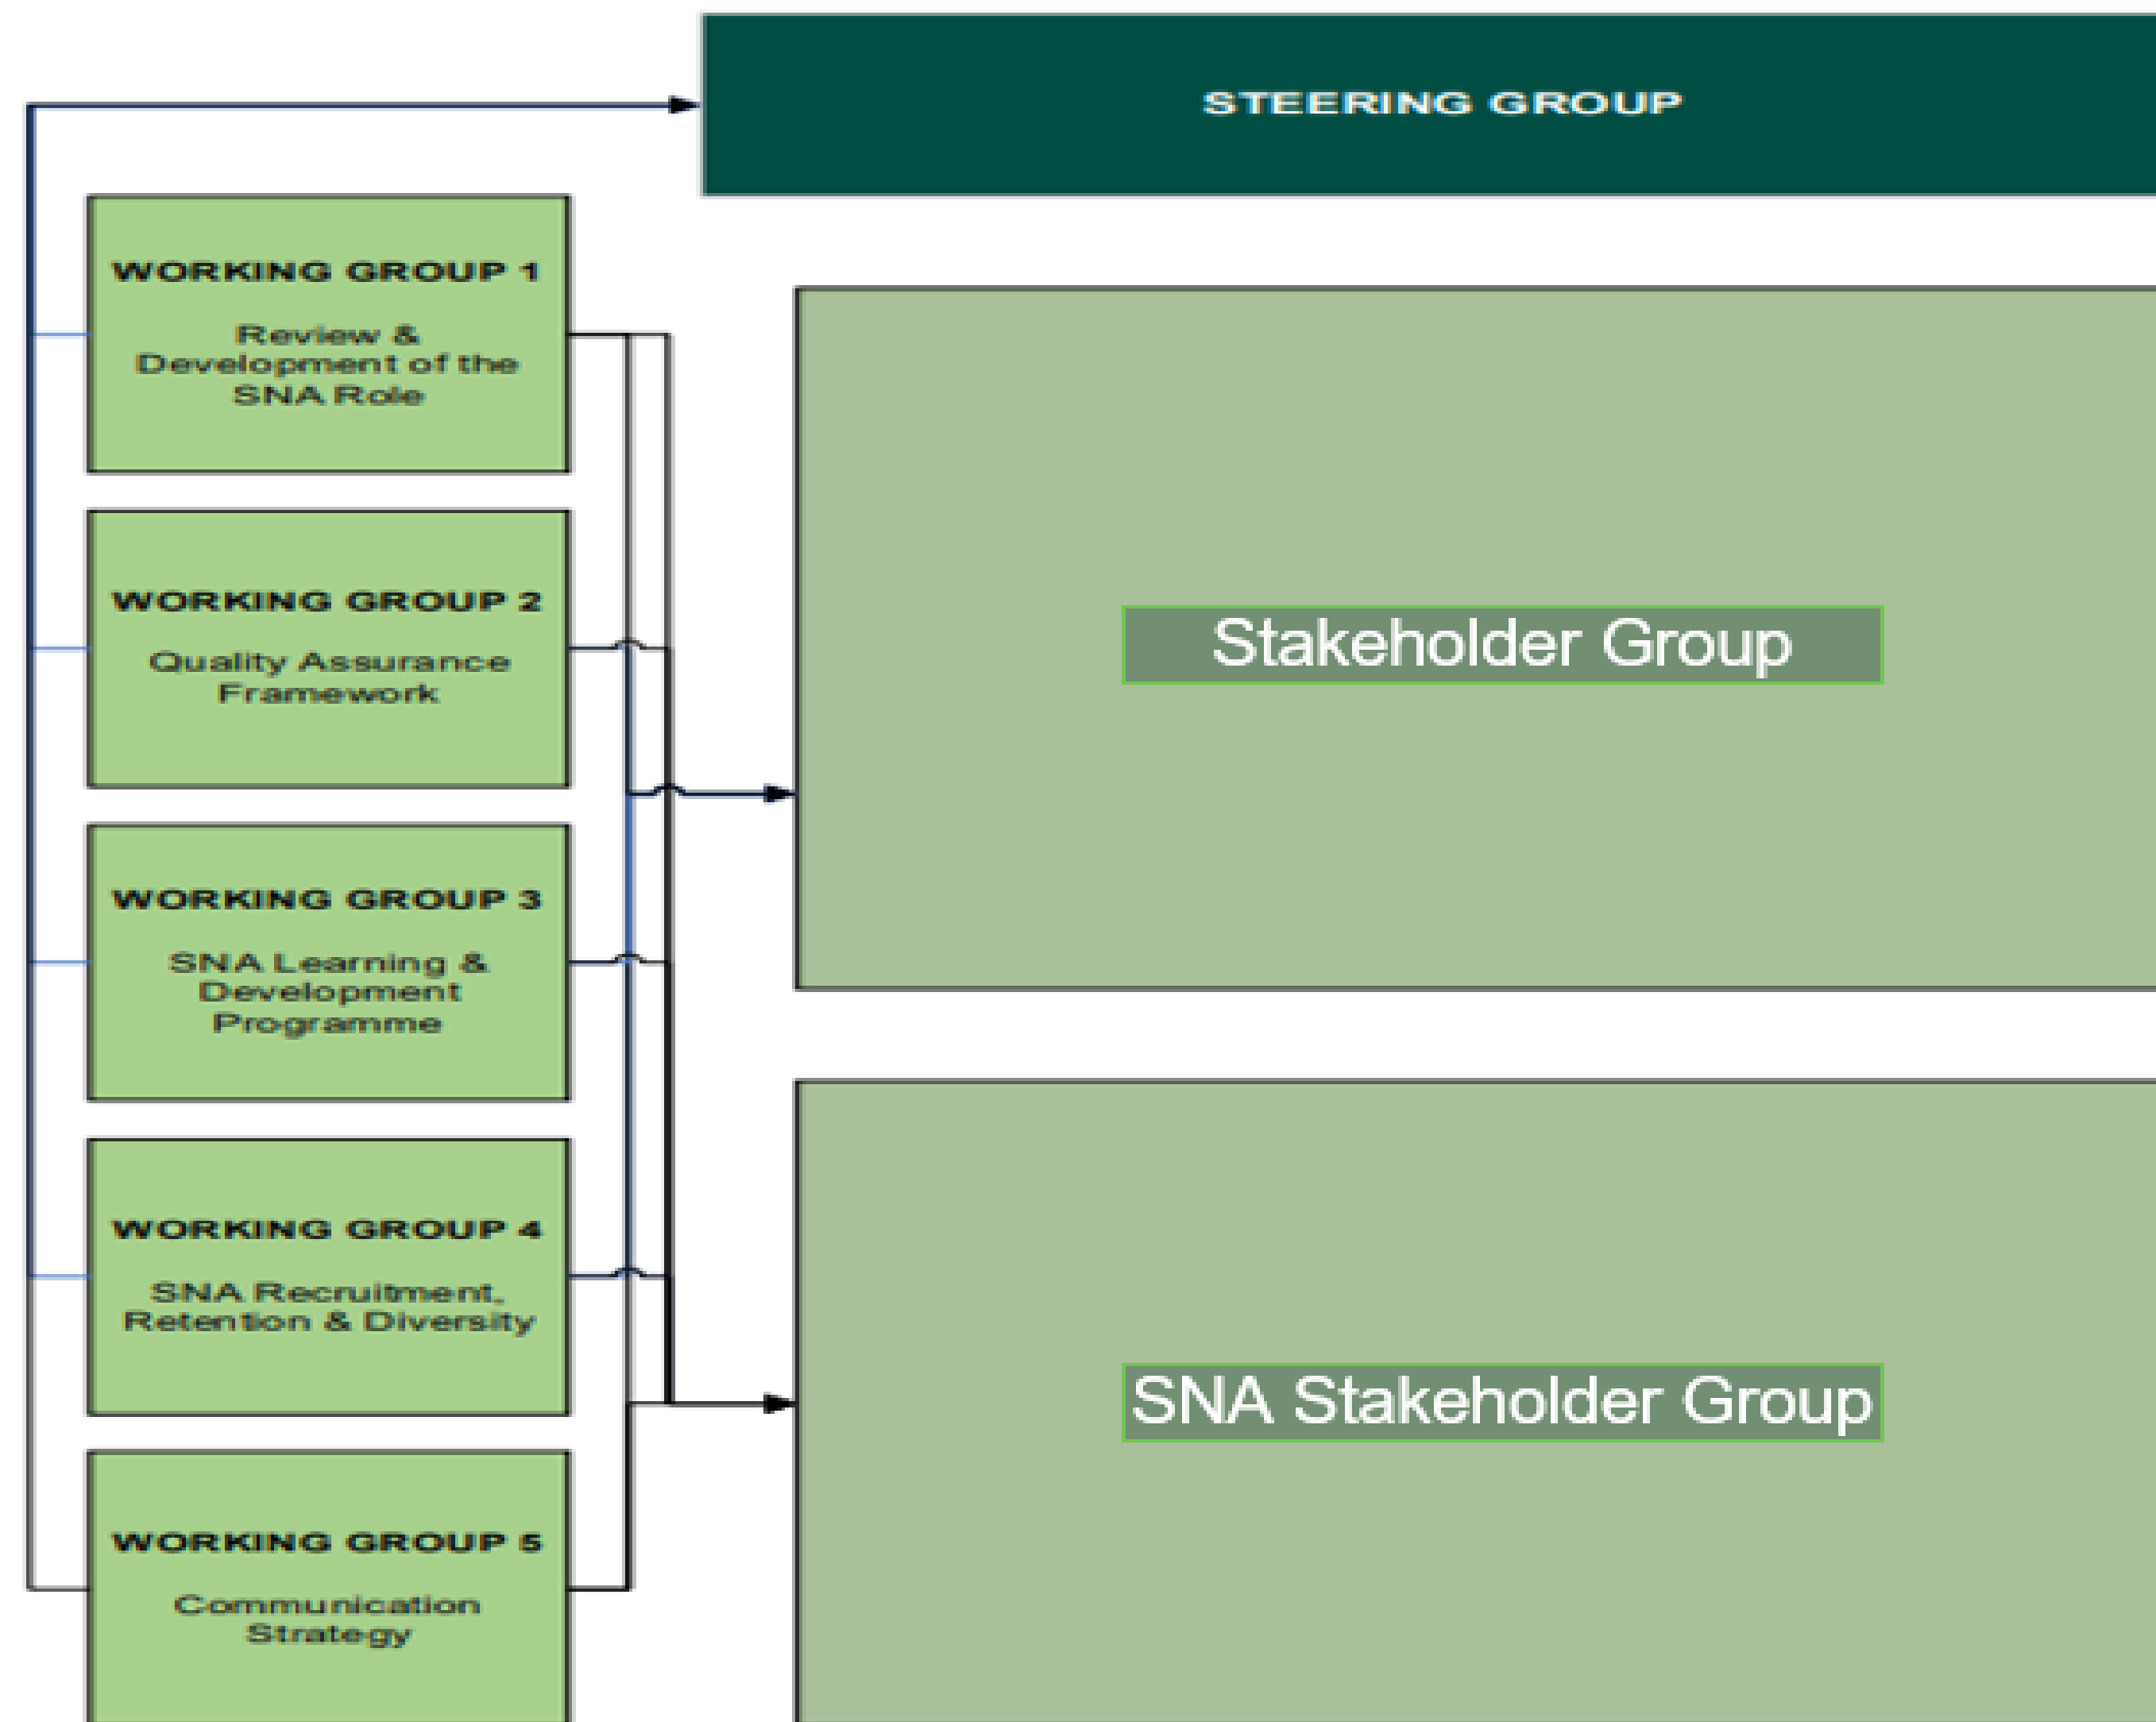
STEERING GROUP

WORKING GROUP 1

Review & Development of the SNA Role

WORKING GROUP 2

Quality Assurance Framework

WORKING GROUP 3

SNA Learning & Development Programme

WORKING GROUP 4

SNA Recruitment, Retention & Diversity

WORKING GROUP 5

Communication Strategy

Stakeholder Group

SNA Stakeholder Group